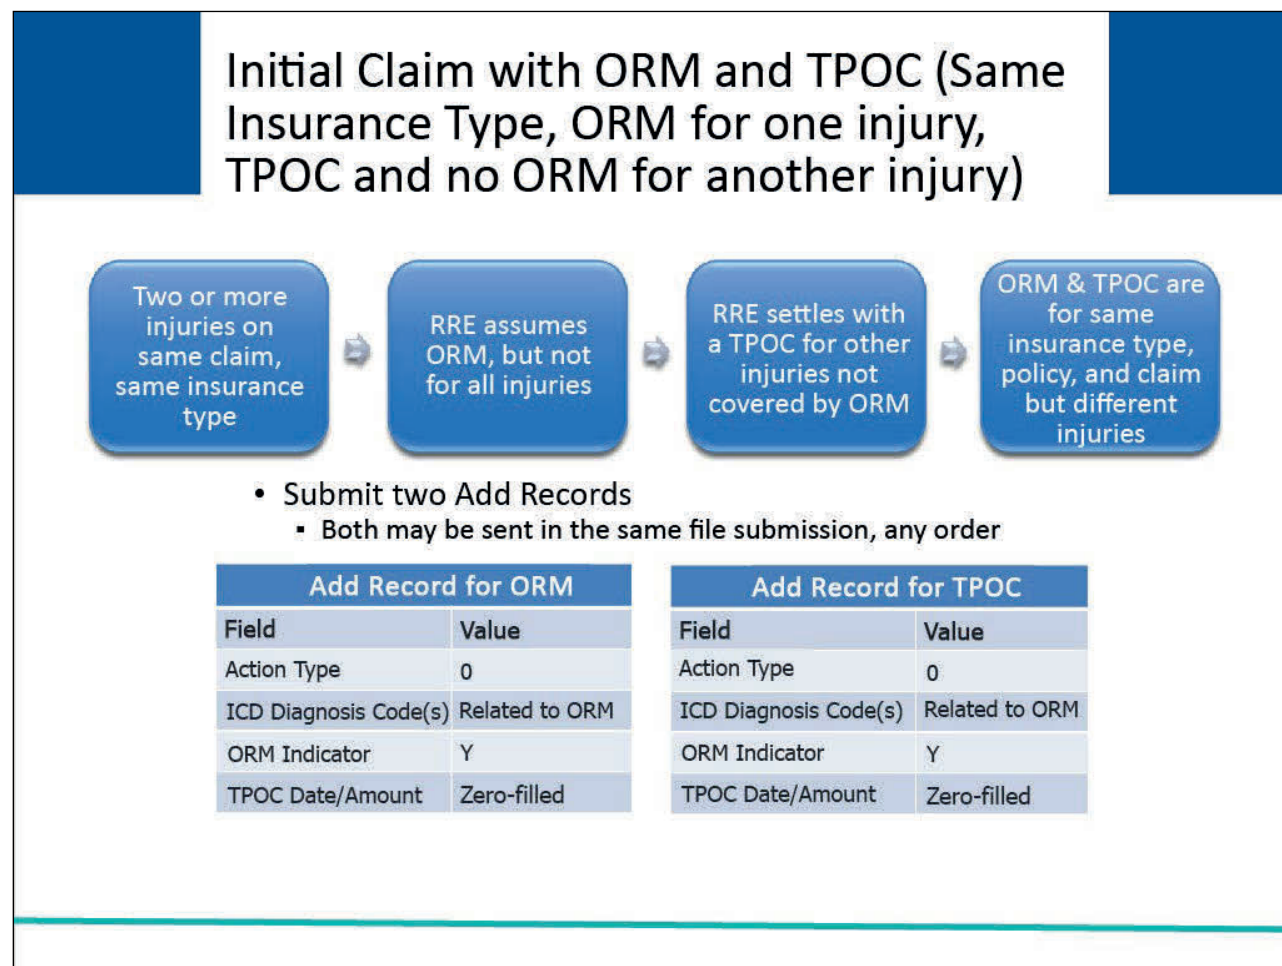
Initial Claim with ORM and TPOC (Same Insurance Type, ORM for one injury, TPOC and no ORM for another injury)

Two or more injuries on same claim, same insurance type

RRE assumes ORM, but not for all injuries

RRE settles with a TPOC for other injuries not covered by ORM

ORM & TPOC are for same insurance type, policy, and claim but different injuries

• Submit two Add Records
  ▪ Both may be sent in the same file submission, any order

| Add Record for ORM | |
|---|---|
| Field | Value |
| Action Type | 0 |
| ICD Diagnosis Code(s) | Related to ORM |
| ORM Indicator | Y |
| TPOC Date/Amount | Zero-filled |

| Add Record for TPOC | |
|---|---|
| Field | Value |
| Action Type | 0 |
| ICD Diagnosis Code(s) | Related to ORM |
| ORM Indicator | Y |
| TPOC Date/Amount | Zero-filled |